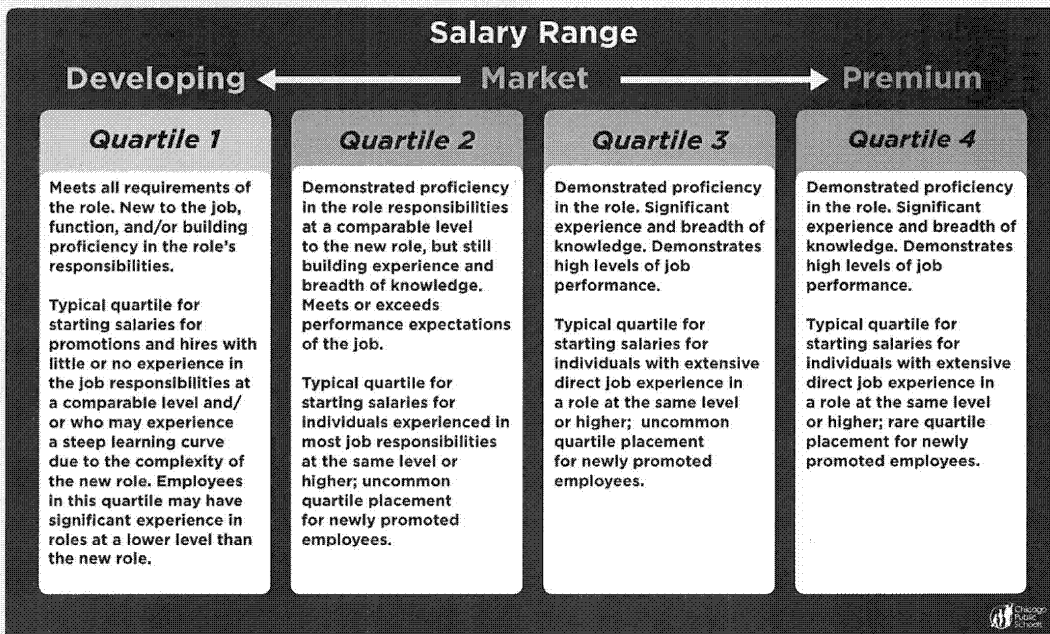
Salary Range

Developing ← Market → Premium

Quartile 1

Meets all requirements of the role. New to the job, function, and/or building proficiency in the role's responsibilities.

Typical quartile for starting salaries for promotions and hires with little or no experience in the job responsibilities at a comparable level and/or who may experience a steep learning curve due to the complexity of the new role. Employees in this quartile may have significant experience in roles at a lower level than the new role.

Quartile 2

Demonstrated proficiency in the role responsibilities at a comparable level to the new role, but still building experience and breadth of knowledge. Meets or exceeds performance expectations of the job.

Typical quartile for starting salaries for individuals experienced in most job responsibilities at the same level or higher; uncommon quartile placement for newly promoted employees.

Quartile 3

Demonstrated proficiency in the role. Significant experience and breadth of knowledge. Demonstrates high levels of job performance.

Typical quartile for starting salaries for individuals with extensive direct job experience in a role at the same level or higher; uncommon quartile placement for newly promoted employees.

Quartile 4

Demonstrated proficiency in the role. Significant experience and breadth of knowledge. Demonstrates high levels of job performance.

Typical quartile for starting salaries for individuals with extensive direct job experience in a role at the same level or higher; rare quartile placement for newly promoted employees.

Chicago Public Schools